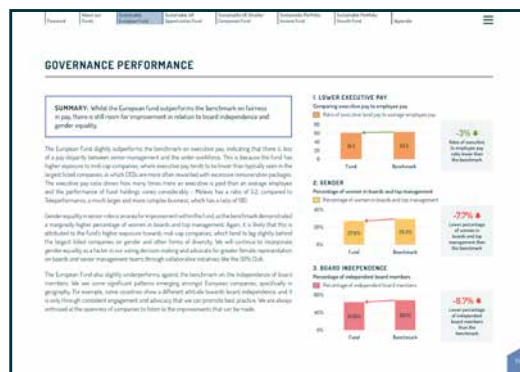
Foreword | About our funds | Sustainable European Fund | Sustainable UK Opportunities Fund | Sustainable UK Smaller Companies Fund | Sustainable Portfolio Income Fund | Sustainable Portfolio Growth Fund | Appendix

GOVERNANCE PERFORMANCE

SUMMARY: Whilst the European fund outperforms the benchmark on fairness in pay, there is still room for improvement in relation to board independence and gender equality.

The European Fund slightly outperforms the benchmark on executive pay, indicating that there is less of a pay disparity between senior management and the wider workforce. This is because the fund has higher exposure to mid-cap companies, where executive pay tends to be lower than typically seen in the largest listed companies, in which CEOs are more often rewarded with excessive remuneration packages. The executive pay ratio drives how many times more an executive is paid than an average employee and the performance of fund holdings varies considerably – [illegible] has a ratio of 3.2, compared to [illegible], a much larger and more complex business, which has a ratio of 180.

Gender equality is an area where there is room for improvement within the fund, as the benchmark demonstrated a marginally higher percentage of women in boards and top management. Again, it is likely that this is attributed to the fund's higher exposure towards mid-cap companies, which tend to lag slightly behind the largest listed companies on gender and other forms of diversity. We will continue to incorporate gender equality as a factor in our voting decision making and advocate for greater female representation on boards and senior management teams through collaborative initiatives like the 30% Club.

The European Fund also slightly underperforms against the benchmark on the independence of board members. We see some significant patterns emerging amongst European companies, specifically in geography. For example, some countries show a different attitude towards board independence, and it is only through consistent engagement and advocacy that we can promote best practice. We are always enthused at the openness of companies to listen to the improvements that can be made.

1. LOWER EXECUTIVE PAY
Comparing executive pay to employee pay
Ratio of executive level pay to average employee pay
Fund 38.3
Benchmark 39.5
-3%
Ratio of executive to employee pay ratio lower than the benchmark

2. GENDER
Percentage of women in boards and top management
Percentage of women in boards and top management
Fund 27.0%
Benchmark 29.2%
-7.7%
Lower percentage of women in boards and top management than the benchmark

3. BOARD INDEPENDENCE
Percentage of independent board members
Percentage of independent board members
Fund 61.8%
Benchmark 67.5%
-8.7%
Lower percentage of independent board members than the benchmark